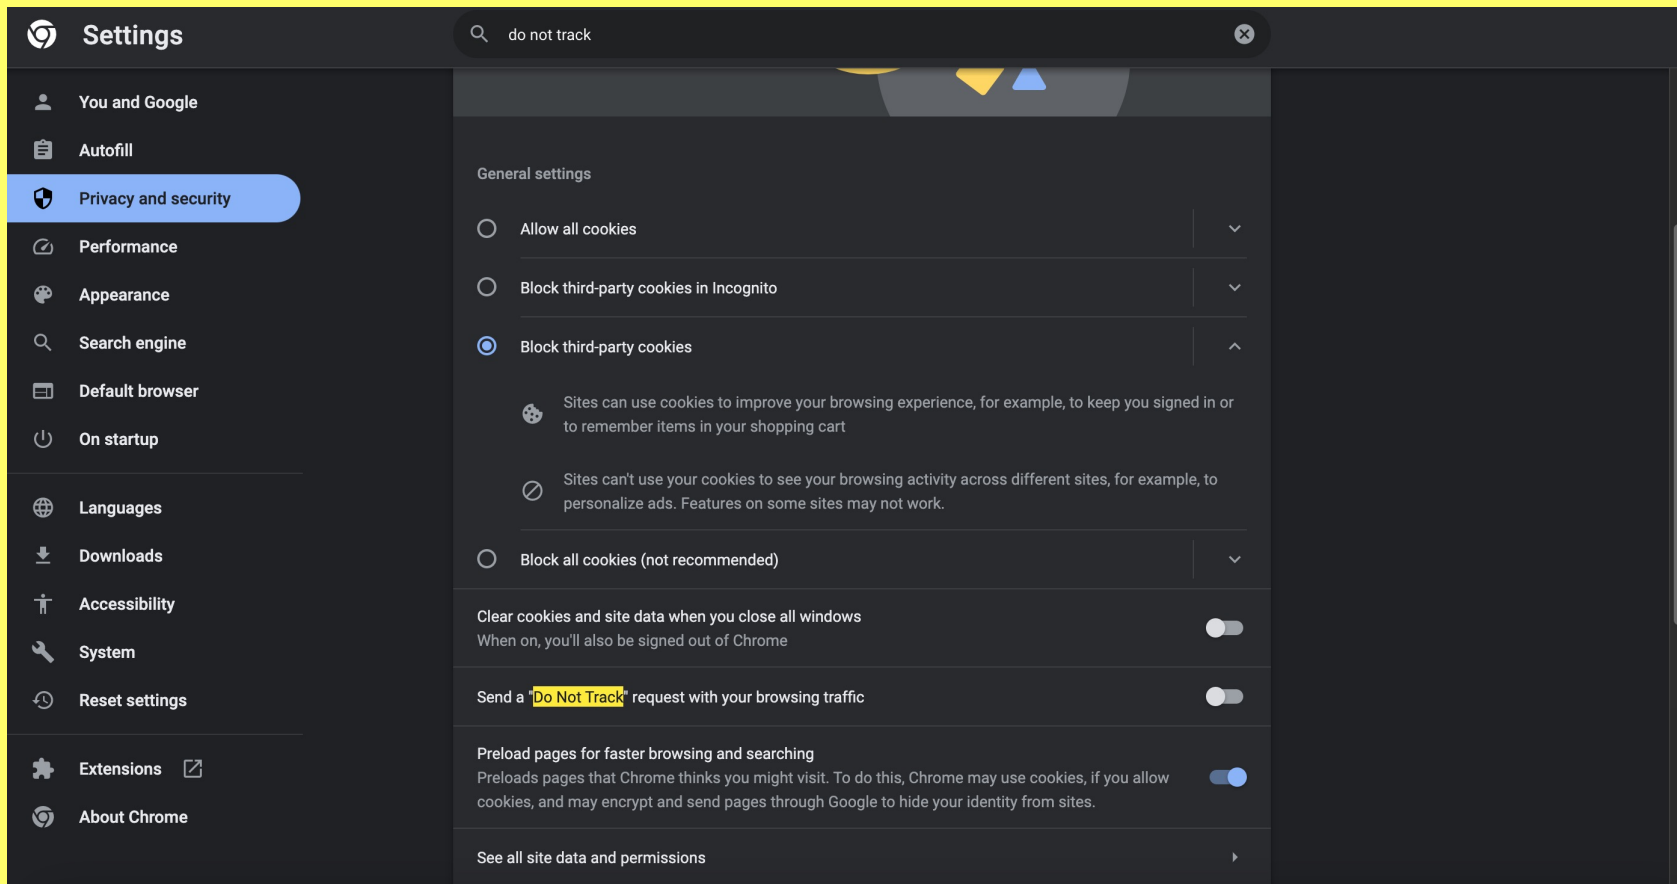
Settings

do not track

You and Google
Autofill
Privacy and security
Performance
Appearance
Search engine
Default browser
On startup

Languages
Downloads
Accessibility
System
Reset settings

Extensions
About Chrome

General settings

Allow all cookies

Block third-party cookies in Incognito

Block third-party cookies

Sites can use cookies to improve your browsing experience, for example, to keep you signed in or to remember items in your shopping cart

Sites can't use your cookies to see your browsing activity across different sites, for example, to personalize ads. Features on some sites may not work.

Block all cookies (not recommended)

Clear cookies and site data when you close all windows
When on, you'll also be signed out of Chrome

Send a "Do Not Track" request with your browsing traffic

Preload pages for faster browsing and searching
Preloads pages that Chrome thinks you might visit. To do this, Chrome may use cookies, if you allow cookies, and may encrypt and send pages through Google to hide your identity from sites.

See all site data and permissions